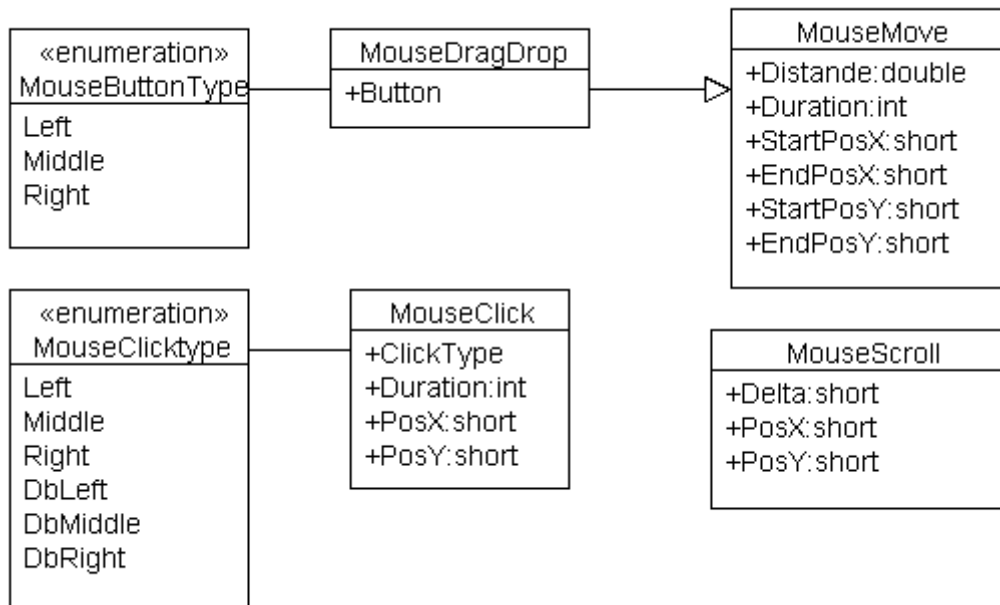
«enumeration»
MouseButtonType
Left
Middle
Right

MouseDragDrop
+Button

MouseMove
+Distande:double
+Duration:int
+StartPosX:short
+EndPosX:short
+StartPosY:short
+EndPosY:short

«enumeration»
MouseClicktype
Left
Middle
Right
DbLeft
DbMiddle
DbRight

MouseClick
+ClickType
+Duration:int
+PosX:short
+PosY:short

MouseScroll
+Delta:short
+PosX:short
+PosY:short